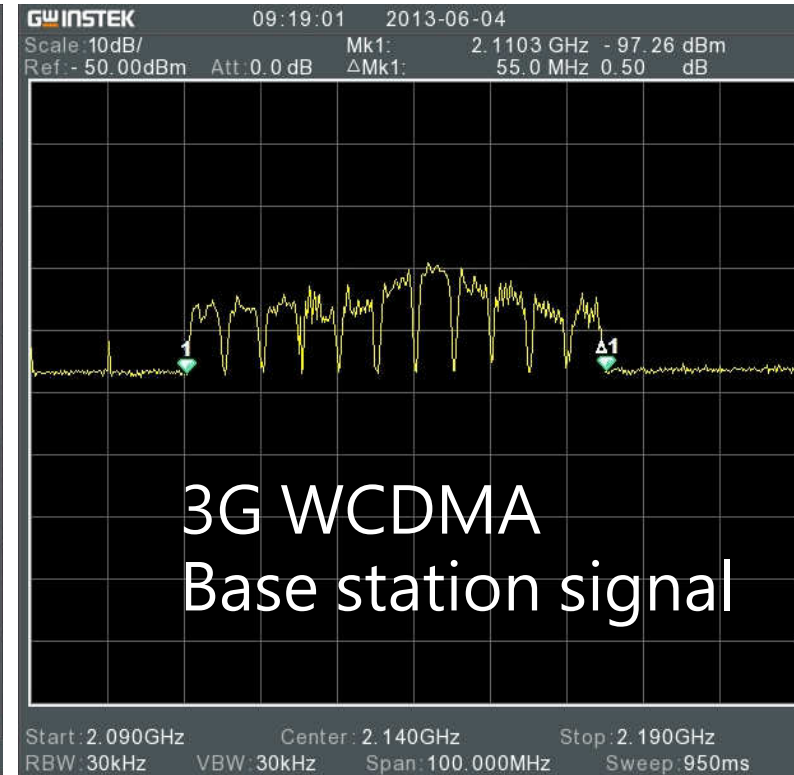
GWINSTEK 09:19:01 2013-06-04

Scale:10dB/ Mk1: 2.1103 GHz - 97.26 dBm
Ref:- 50.00dBm Att:0.0 dB ΔMk1: 55.0 MHz 0.50 dB

1
Δ1

3G WCDMA
Base station signal

Start:2.090GHz Center:2.140GHz Stop:2.190GHz
RBW:30kHz VBW:30kHz Span:100.000MHz Sweep:950ms